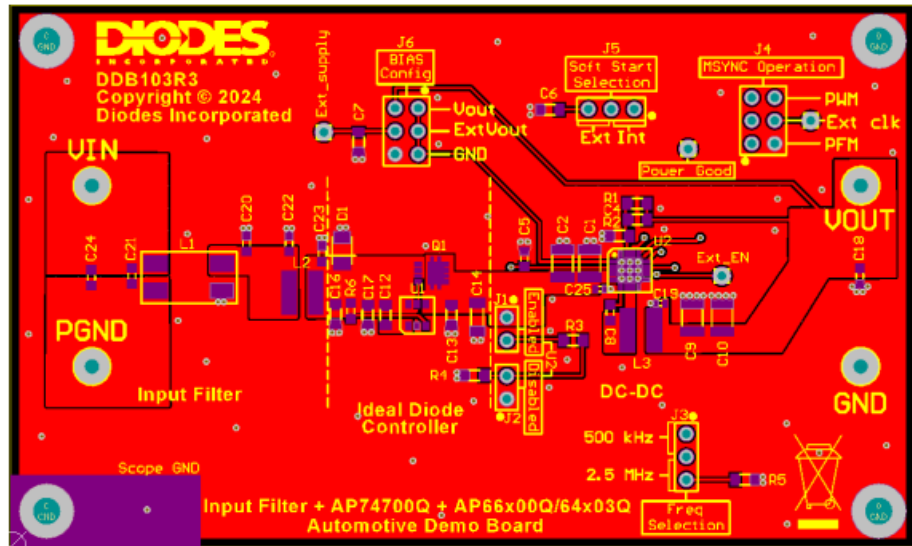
DIODES
INCORPORATED
DDB103R3
Copyright © 2024
Diodes Incorporated

Ext_supply
C7
J6
BIAS
Config
Vout
ExtVout
GND

J5
Soft Start
Selection
C6
Ext Int

J4
MSYNC Operation
PWM
Ext clk
PFM

Power Good

VIN
C24
C21
L1
C20
C22
C23
D1
L2
Q1
C5
C2
C1
R1
R2
U2
Ext_EN
VOUT
C18

PGND
C16
R6
C17
C12
U1
C14
C13
J1
Enabled
Disabled
J2
R3
C25
C8
C19
C9
C10
L3
R4

Input Filter
Ideal Diode
Controller
DC-DC
GND

J3
500 kHz
2.5 MHz
R5
Freq
Selection

Scope GND
Input Filter + AP74700Q + AP66x00Q/64x03Q
Automotive Demo Board

GND
GND
GND
GND